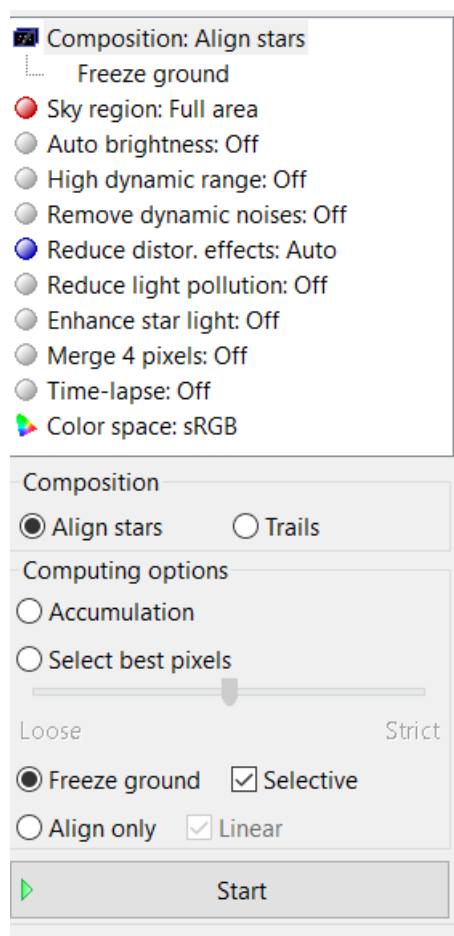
Composition: Align stars
Freeze ground
Sky region: Full area
Auto brightness: Off
High dynamic range: Off
Remove dynamic noises: Off
Reduce distor. effects: Auto
Reduce light pollution: Off
Enhance star light: Off
Merge 4 pixels: Off
Time-lapse: Off
Color space: sRGB

Composition
Align stars
Trails

Computing options
Accumulation
Select best pixels
Loose
Strict
Freeze ground
Selective
Align only
Linear

Start